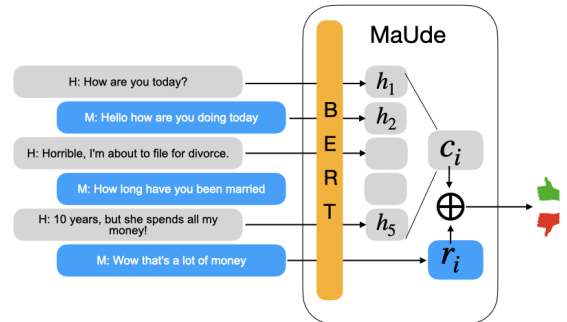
MaUde

H: How are you today?

M: Hello how are you doing today

H: Horrible, I'm about to file for divorce.

M: How long have you been married

H: 10 years, but she spends all my money!

M: Wow that's a lot of money

B
E
R
T

$h_1$

$h_2$

$h_5$

$c_i$

$\oplus$

$r_i$